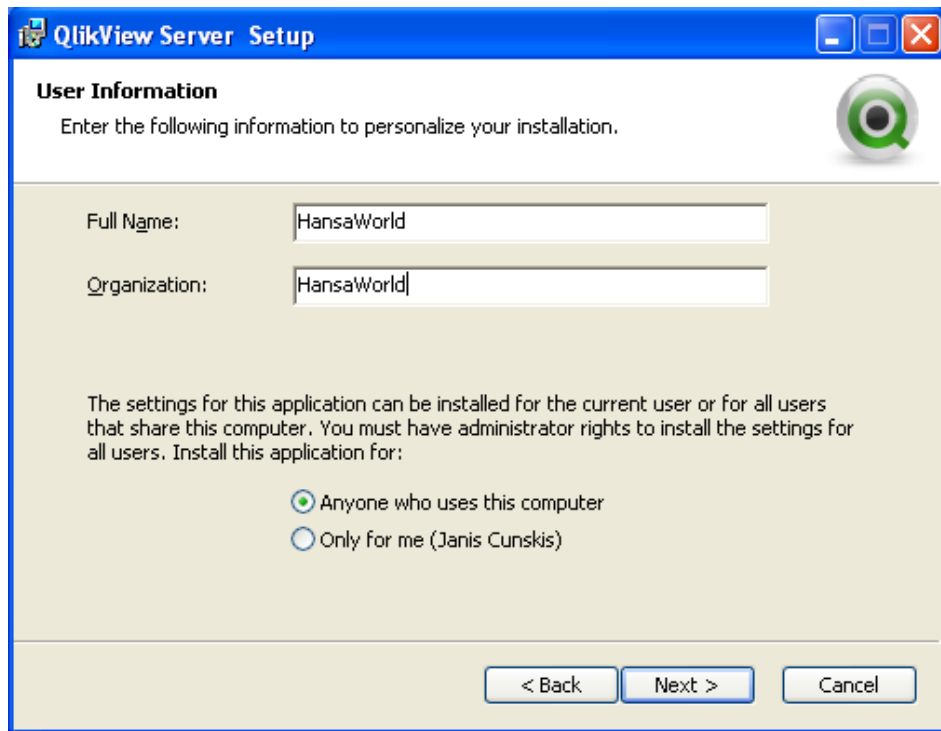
QlikView Server Setup

User Information
Enter the following information to personalize your installation.

Full Name: HansaWorld

Organization: HansaWorld

The settings for this application can be installed for the current user or for all users that share this computer. You must have administrator rights to install the settings for all users. Install this application for:

Anyone who uses this computer
Only for me (Janis Cunskis)

< Back
Next >
Cancel